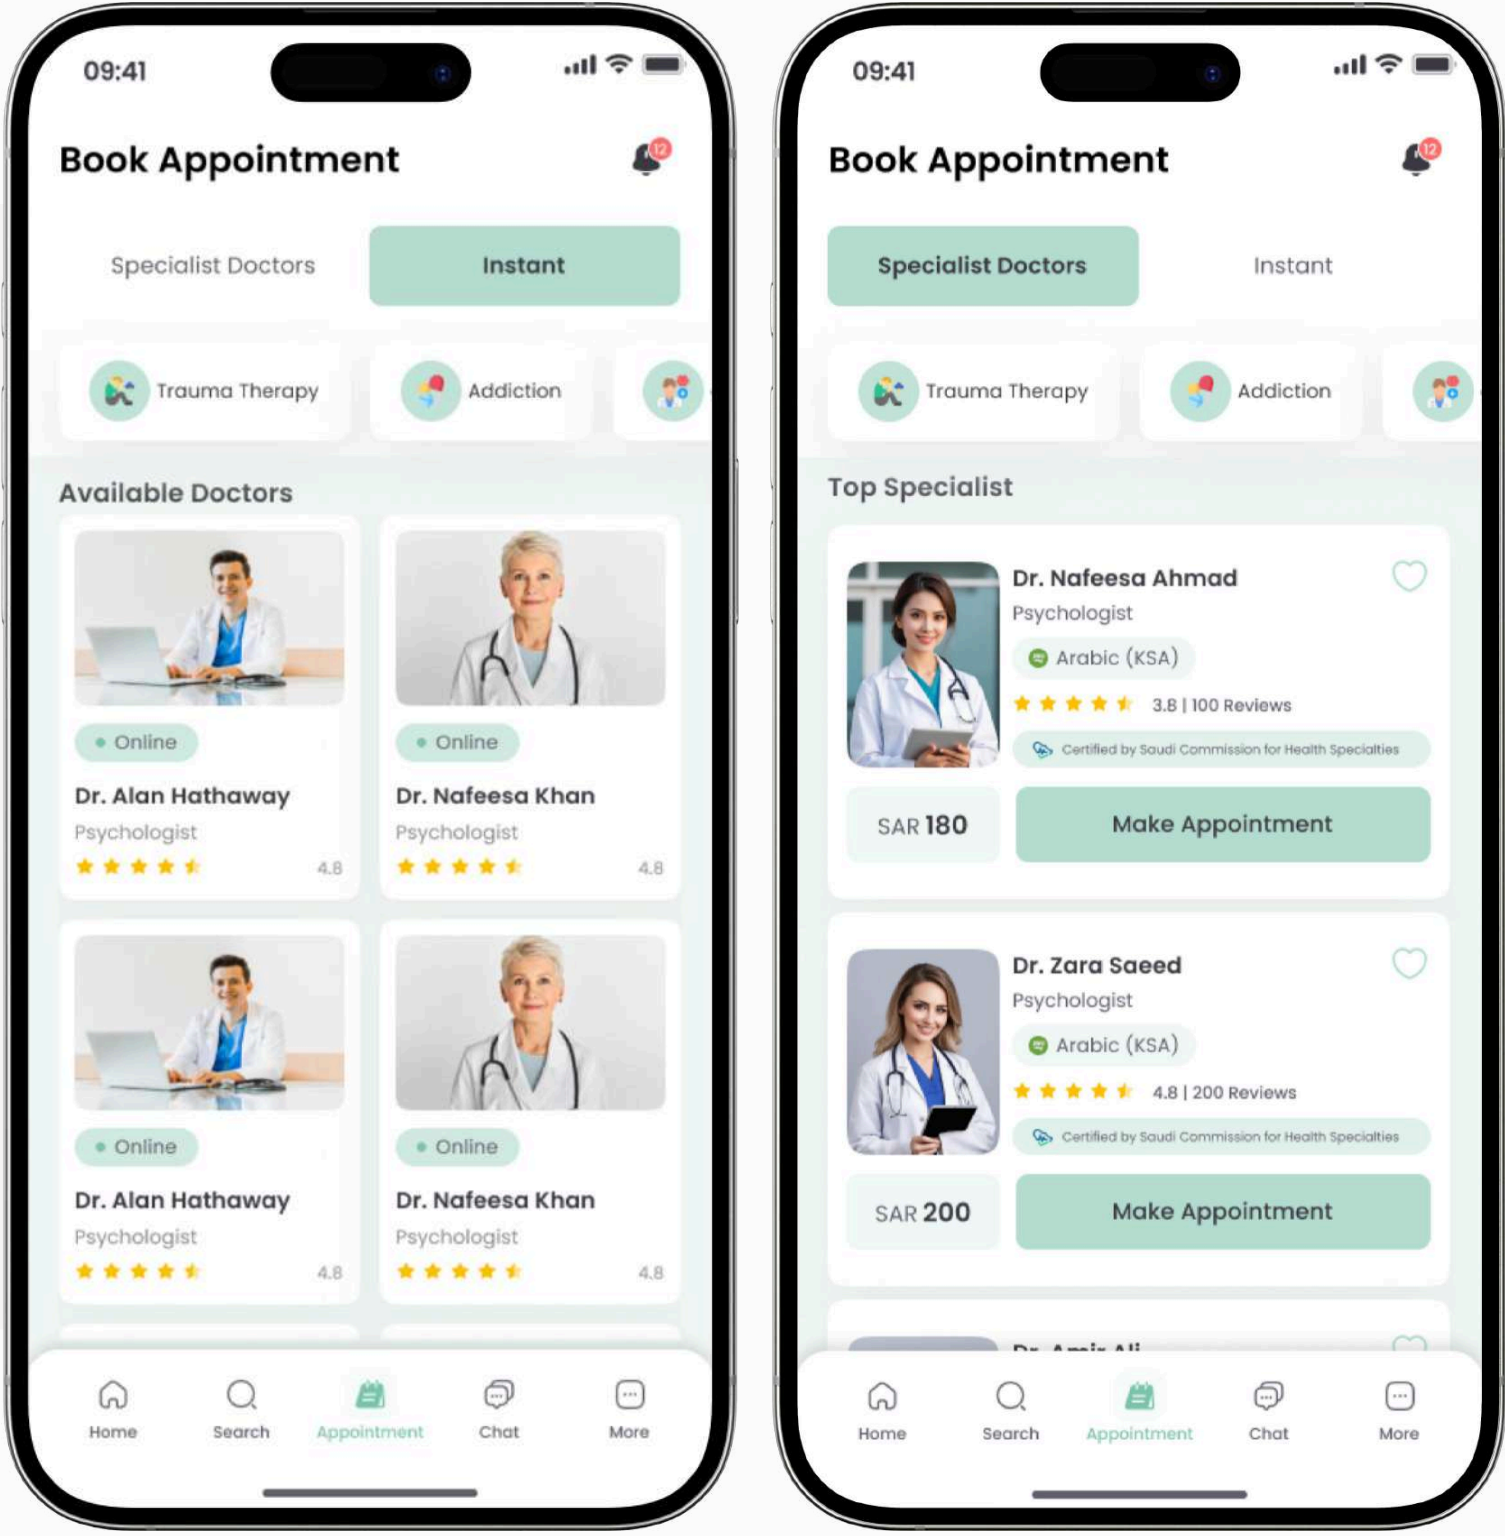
09:41

Book Appointment

12

Specialist Doctors

Instant

Trauma Therapy

Addiction

Available Doctors

Online

Dr. Alan Hathaway

Psychologist

4.8

Online

Dr. Nafeesa Khan

Psychologist

4.8

Online

Dr. Alan Hathaway

Psychologist

4.8

Online

Dr. Nafeesa Khan

Psychologist

4.8

Home

Search

Appointment

Chat

More

09:41

Book Appointment

12

Specialist Doctors

Instant

Trauma Therapy

Addiction

Top Specialist

Dr. Nafeesa Ahmad

Psychologist

Arabic (KSA)

3.8 | 100 Reviews

Certified by Saudi Commission for Health Specialties

SAR 180

Make Appointment

Dr. Zara Saeed

Psychologist

Arabic (KSA)

4.8 | 200 Reviews

Certified by Saudi Commission for Health Specialties

SAR 200

Make Appointment

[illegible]

Home

Search

Appointment

Chat

More